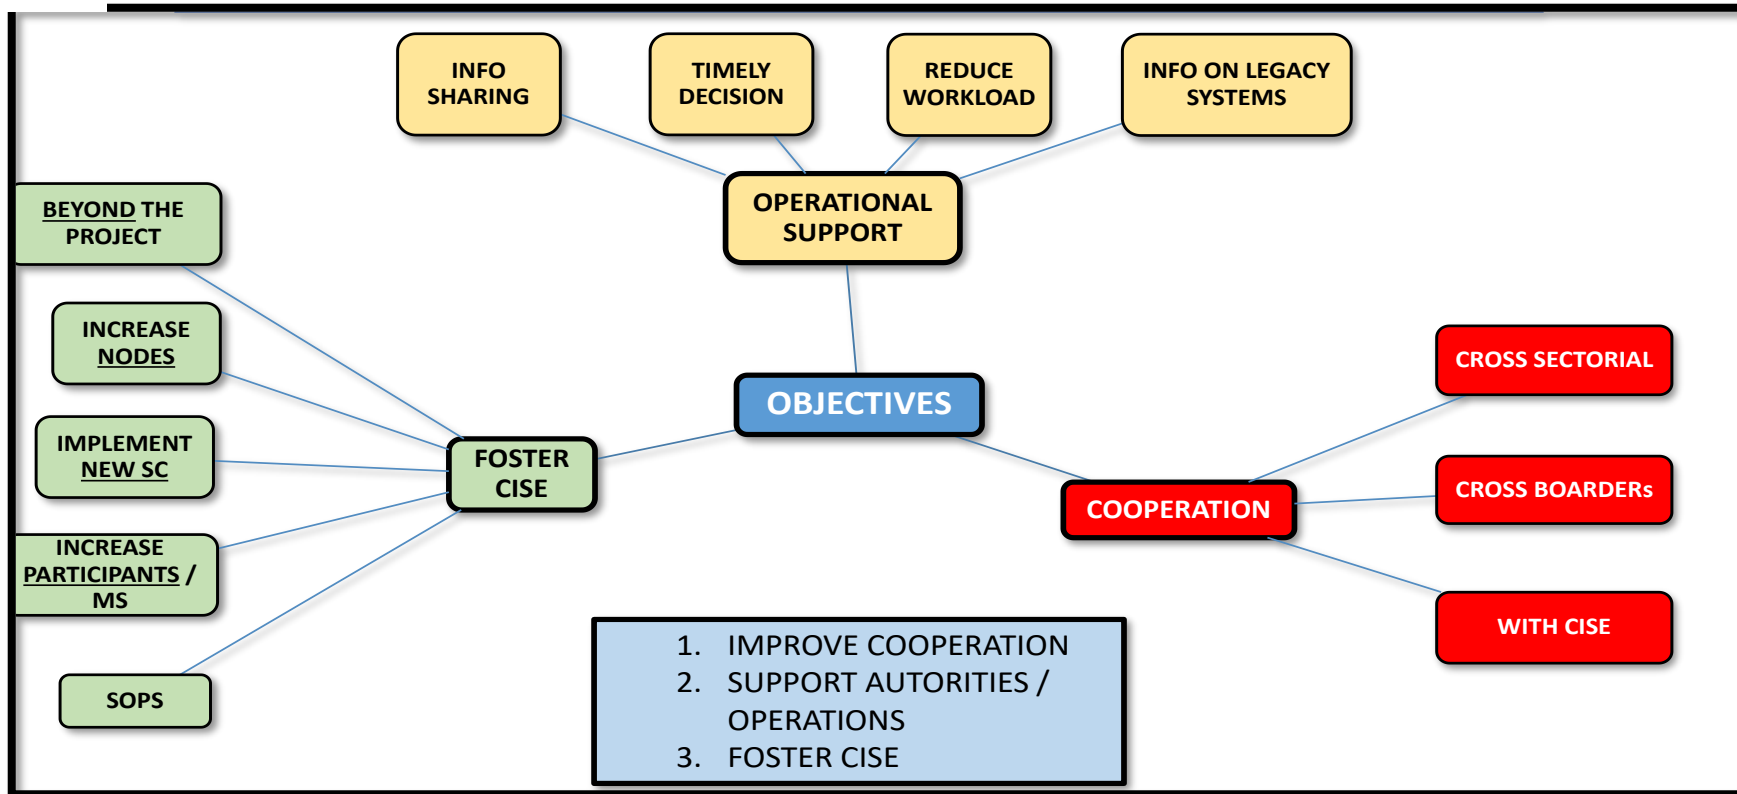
INFO SHARING

TIMELY DECISION

REDUCE WORKLOAD

INFO ON LEGACY SYSTEMS

OPERATIONAL SUPPORT

BEYOND THE PROJECT

INCREASE NODES

IMPLEMENT NEW SC

INCREASE PARTICIPANTS / MS

SOPS

FOSTER CISE

OBJECTIVES

COOPERATION

CROSS SECTORIAL

CROSS BOARDERs

WITH CISE

1. IMPROVE COOPERATION
2. SUPPORT AUTORITIES / OPERATIONS
3. FOSTER CISE